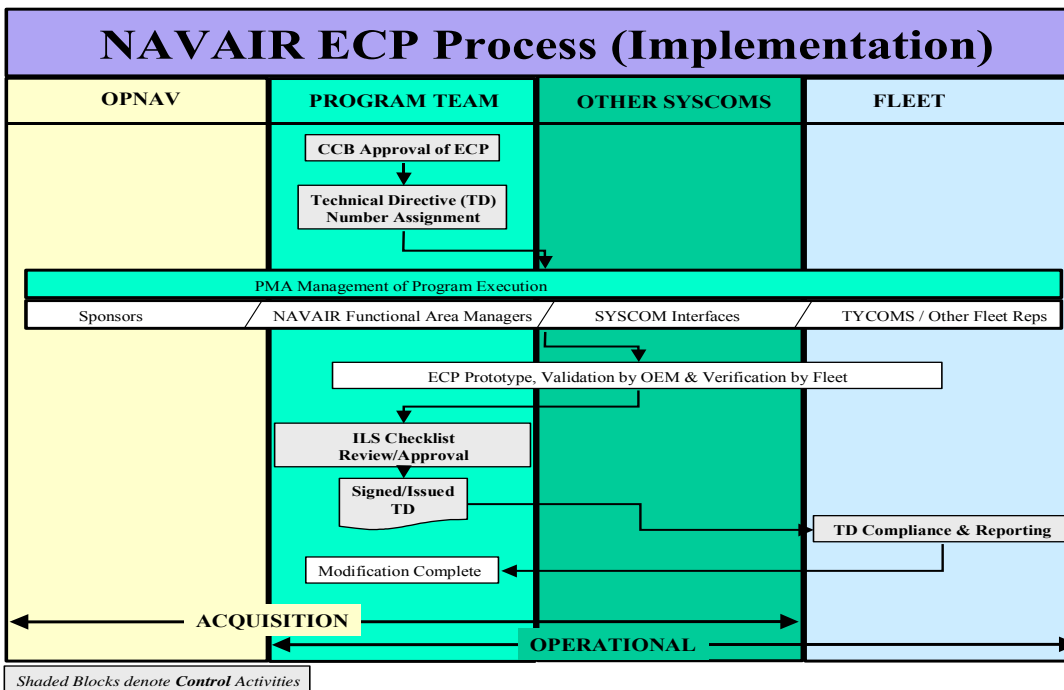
NAVAIR ECP Process (Implementation)

OPNAV

PROGRAM TEAM

OTHER SYSCOMS

FLEET

CCB Approval of ECP

Technical Directive (TD) Number Assignment

PMA Management of Program Execution

Sponsors

NAVAIR Functional Area Managers

SYSCOM Interfaces

TYCOMS / Other Fleet Reps

ECP Prototype, Validation by OEM & Verification by Fleet

ILS Checklist Review/Approval

Signed/Issued TD

TD Compliance & Reporting

Modification Complete

ACQUISITION

OPERATIONAL

*Shaded Blocks denote **Control** Activities*